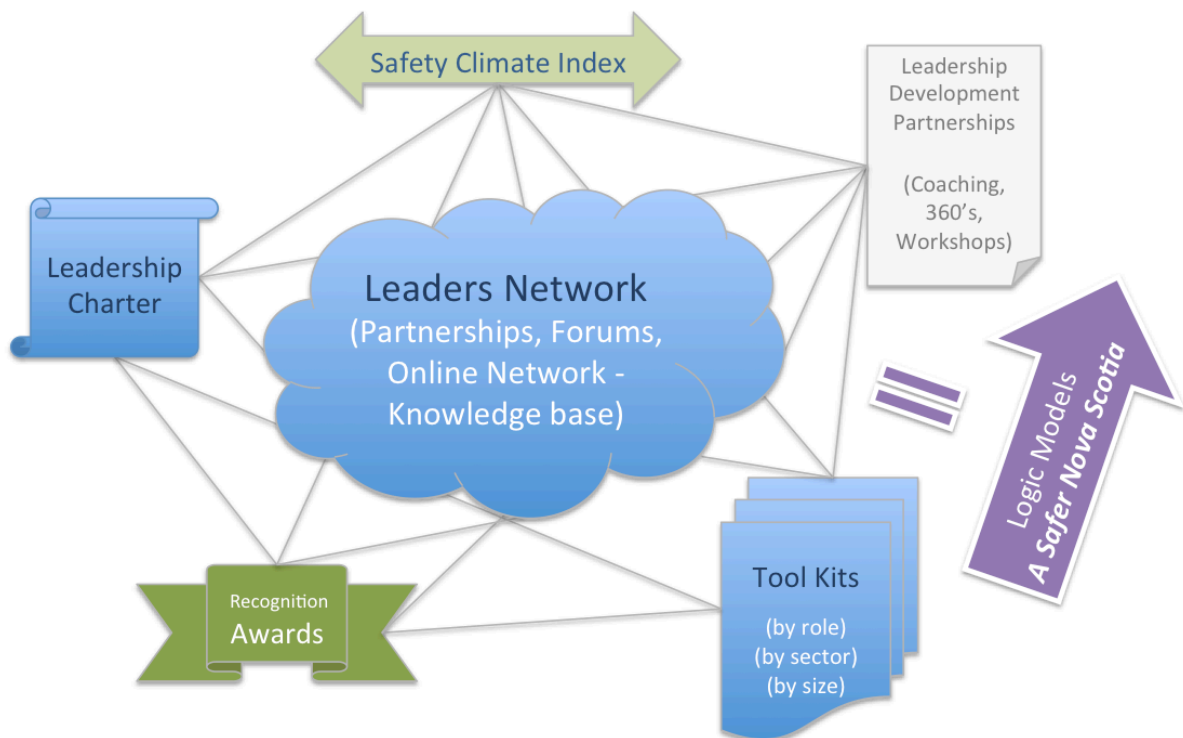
Safety Climate Index

Leadership Development Partnerships

(Coaching, 360's, Workshops)

Leadership Charter

Leaders Network
(Partnerships, Forums, Online Network - Knowledge base)

=

Logic Models
A Safer Nova Scotia

Recognition
Awards

Tool Kits

(by role)
(by sector)
(by size)